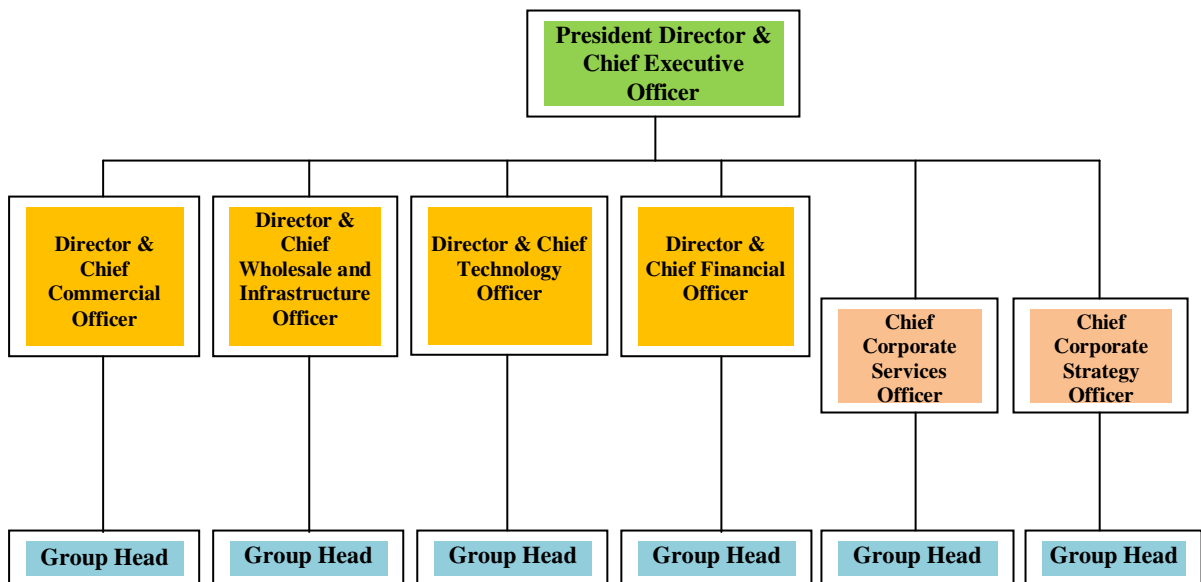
President Director & Chief Executive Officer

Director & Chief Commercial Officer

Director & Chief Wholesale and Infrastructure Officer

Director & Chief Technology Officer

Director & Chief Financial Officer

Chief Corporate Services Officer

Chief Corporate Strategy Officer

Group Head

Group Head

Group Head

Group Head

Group Head

Group Head